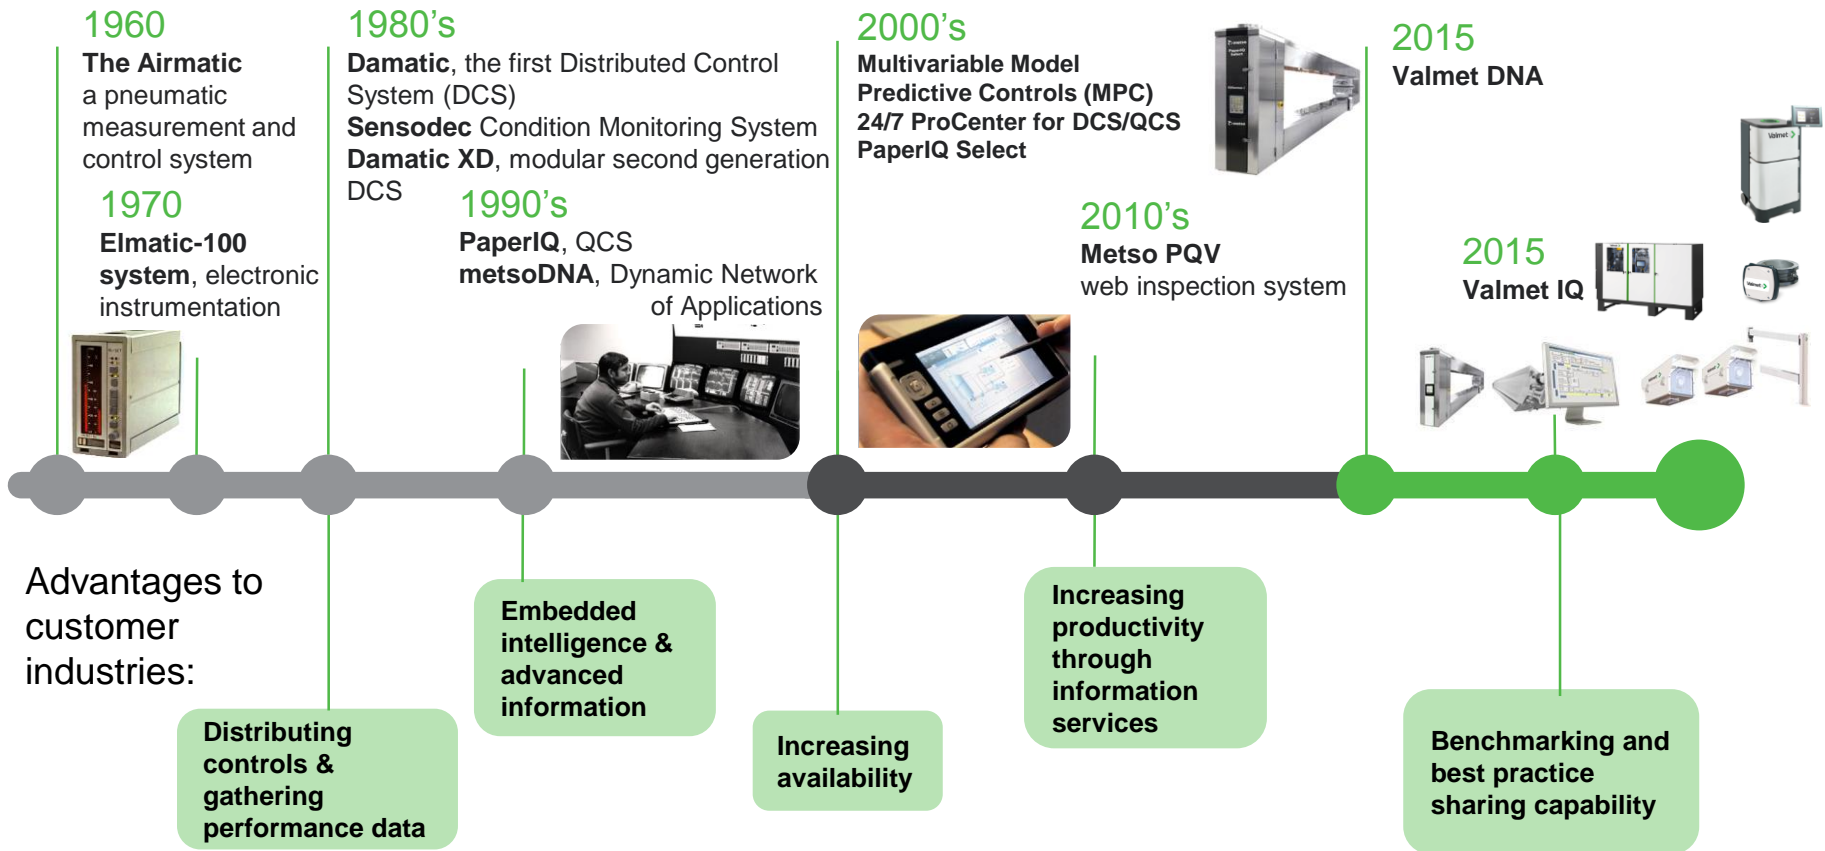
1960
The Airmatic
a pneumatic measurement and control system

1970
Elmatic-100 system, electronic instrumentation

1980's
Damatic, the first Distributed Control System (DCS)
Sensodec Condition Monitoring System
Damatic XD, modular second generation DCS

1990's
PaperIQ, QCS
metsoDNA, Dynamic Network of Applications

2000's
Multivariable Model Predictive Controls (MPC)
24/7 ProCenter for DCS/QCS
PaperIQ Select

2010's
Metso PQV
web inspection system

2015
Valmet DNA

2015
Valmet IQ

Advantages to customer industries:

Distributing controls & gathering performance data

Embedded intelligence & advanced information

Increasing availability

Increasing productivity through information services

Benchmarking and best practice sharing capability